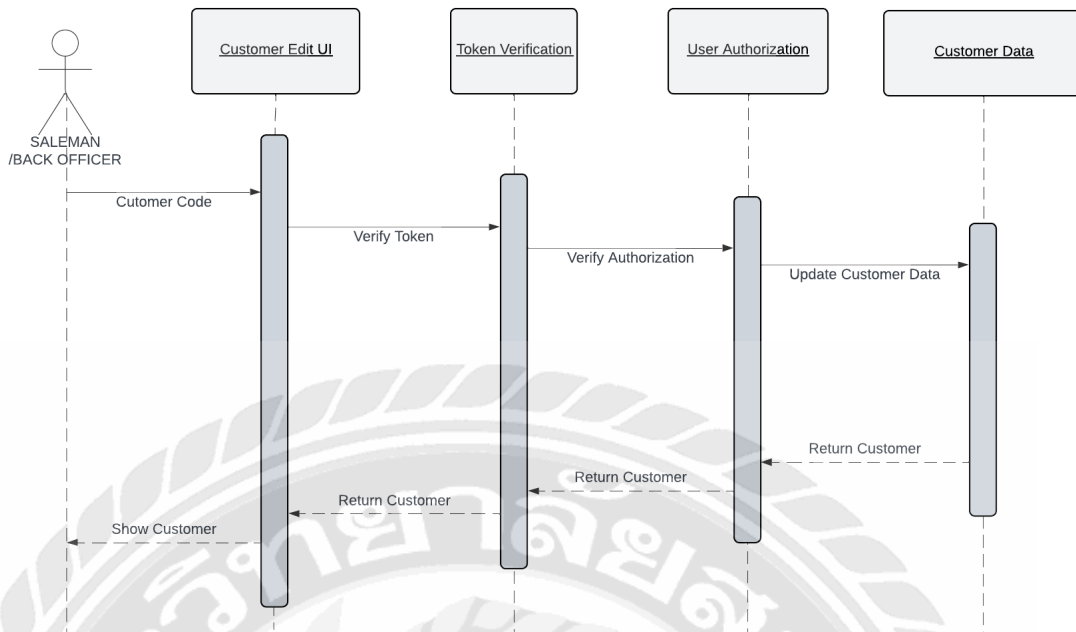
Customer Edit UI

Token Verification

User Authorization

Customer Data

SALEMAN /BACK OFFICER

Cutomer Code

Verify Token

Verify Authorization

Update Customer Data

Return Customer

Return Customer

Return Customer

Show Customer